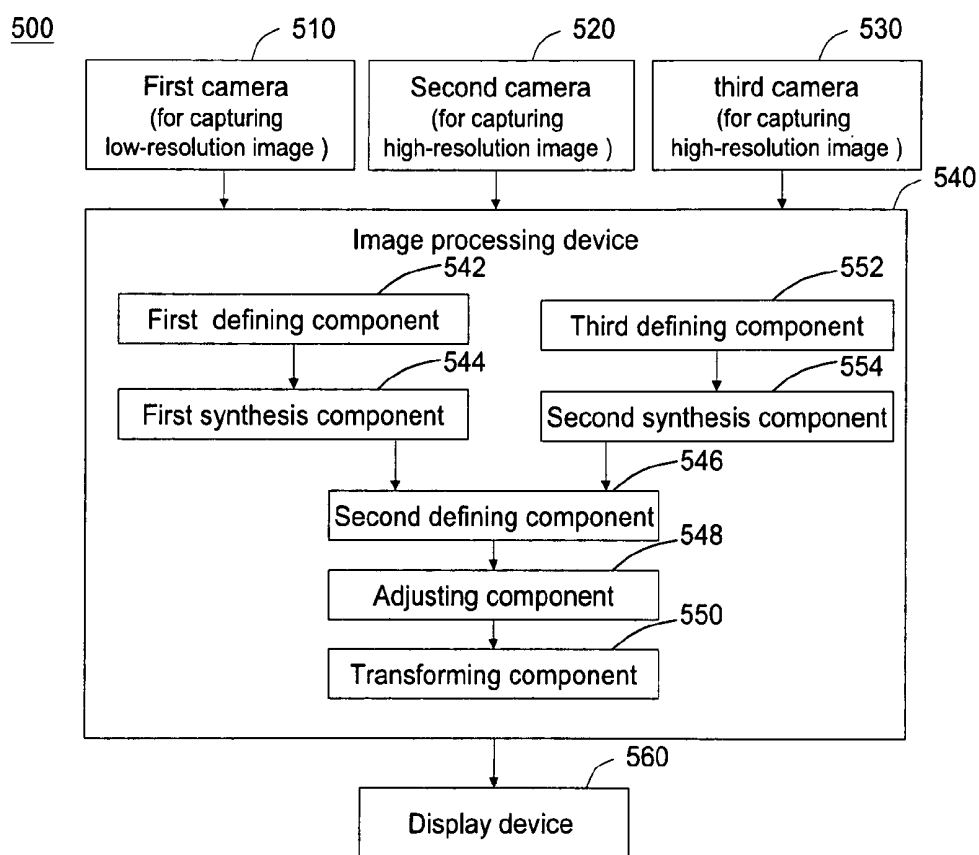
500

510
First camera
(for capturing low-resolution image )

520
Second camera
(for capturing high-resolution image )

530
third camera
(for capturing high-resolution image )

540
Image processing device

542
First defining component

544
First synthesis component

552
Third defining component

554
Second synthesis component

546
Second defining component

548
Adjusting component

550
Transforming component

560
Display device